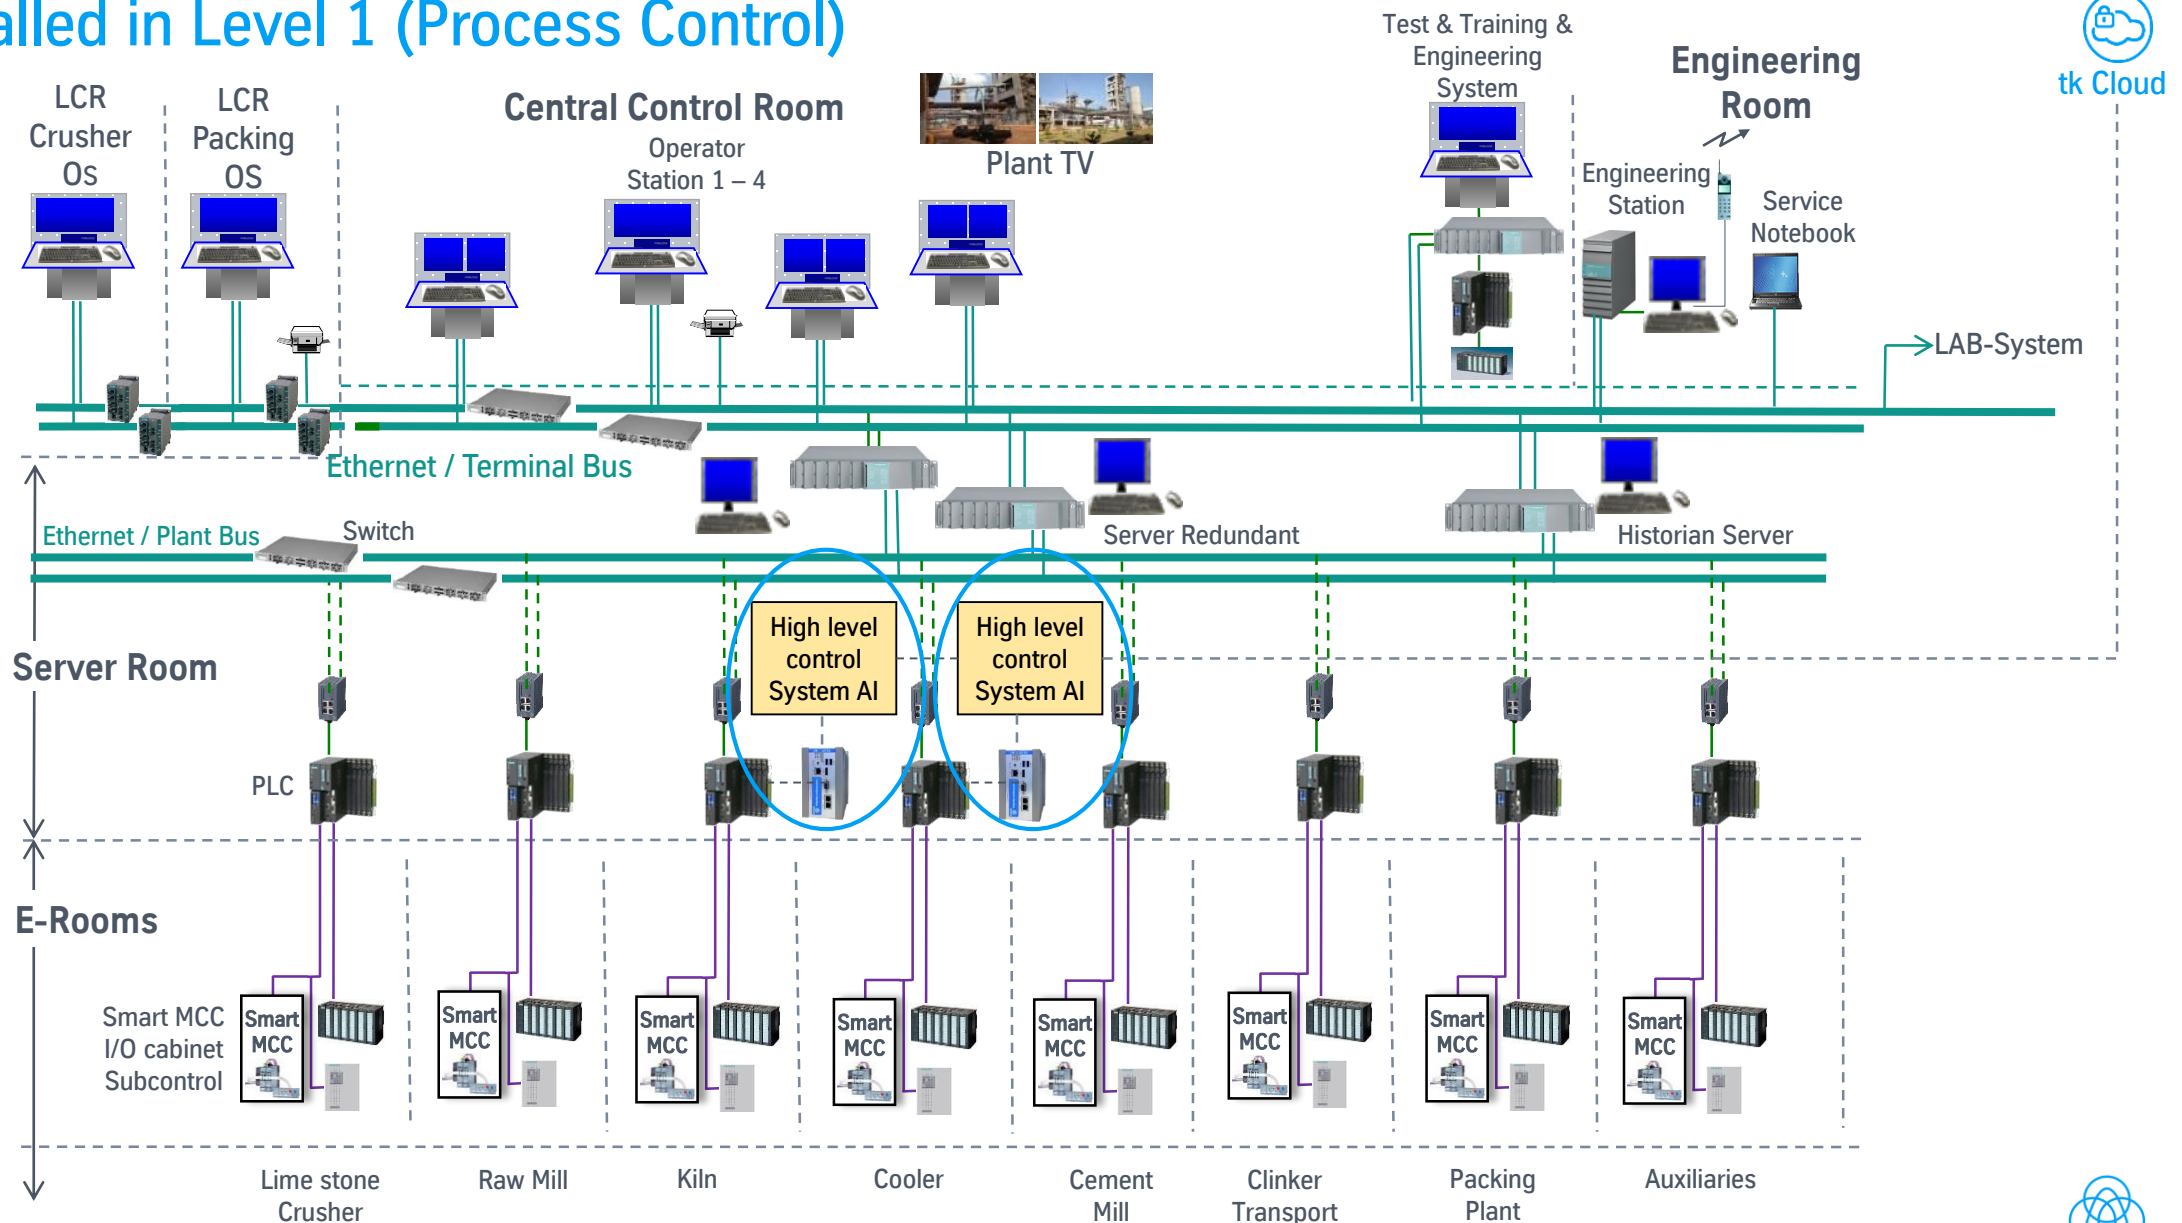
alled in Level 1 (Process Control)

LCR Crusher OS

LCR Packing OS

Central Control Room

Operator Station 1 – 4

Plant TV

Test & Training & Engineering System

Engineering Room

tk Cloud

Engineering Station

Service Notebook

LAB-System

Ethernet / Terminal Bus

Ethernet / Plant Bus

Switch

Server Redundant

Historian Server

Server Room

High level control System AI

High level control System AI

PLC

E-Rooms

Smart MCC I/O cabinet Subcontrol

Smart MCC

Smart MCC

Smart MCC

Smart MCC

Smart MCC

Smart MCC

Smart MCC

Smart MCC

Lime stone Crusher

Raw Mill

Kiln

Cooler

Cement Mill

Clinker Transport

Packing Plant

Auxiliaries